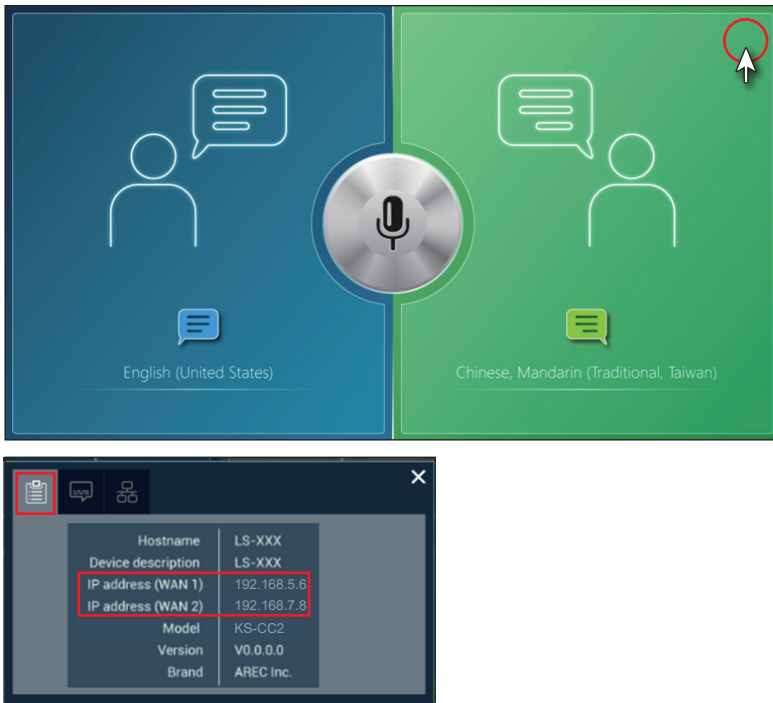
English (United States)

Chinese, Mandarin (Traditional, Taiwan)

| Hostname | LS-XXX |
|---|---|
| Device description | LS-XXX |
| IP address (WAN 1) | 192.168.5.6 |
| IP address (WAN 2) | 192.168.7.8 |
| Model | KS-CC2 |
| Version | V0.0.0.0 |
| Brand | AREC Inc. |